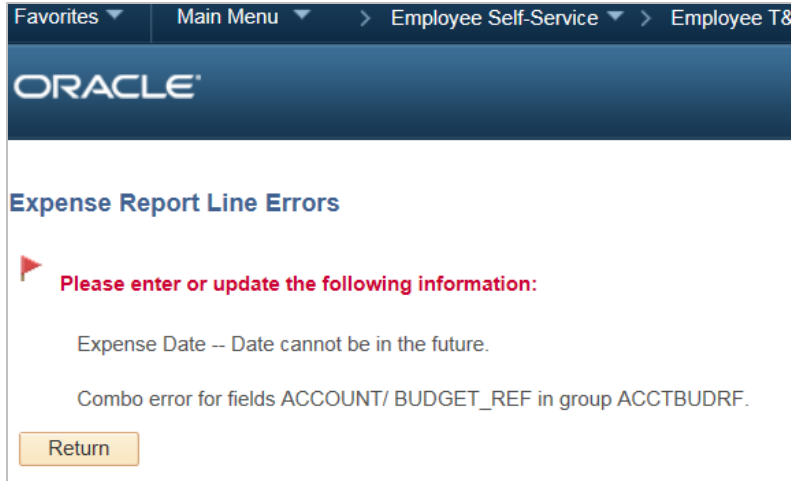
Favorites ▼ Main Menu ▼ > Employee Self-Service ▼ > Employee T&

ORACLE

Expense Report Line Errors

Please enter or update the following information:

Expense Date -- Date cannot be in the future.

Combo error for fields ACCOUNT/ BUDGET_REF in group ACCTBUDRF.

Return